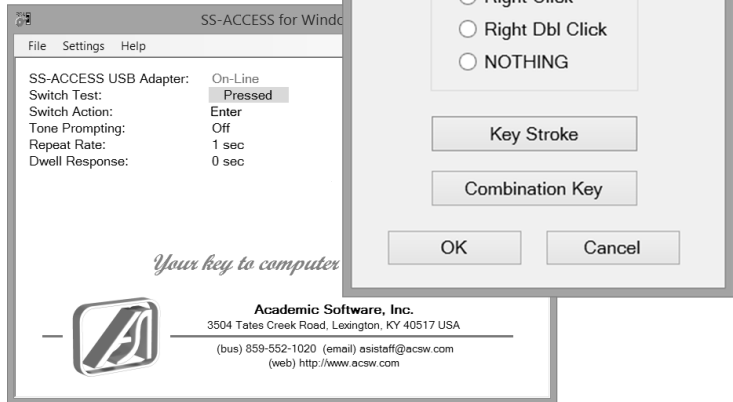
SS-ACCESS for Windo

File Settings Help

SS-ACCESS USB Adapter: On-Line
Switch Test: Pressed
Switch Action: Enter
Tone Prompting: Off
Repeat Rate: 1 sec
Dwell Response: 0 sec

Your key to computer

Academic Software, Inc.
3504 Tates Creek Road, Lexington, KY 40517 USA
(bus) 859-552-1020 (email) asistaff@acsw.com
(web) http://www.acsw.com

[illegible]
Right Dbl Click
NOTHING

Key Stroke

Combination Key

OK

Cancel